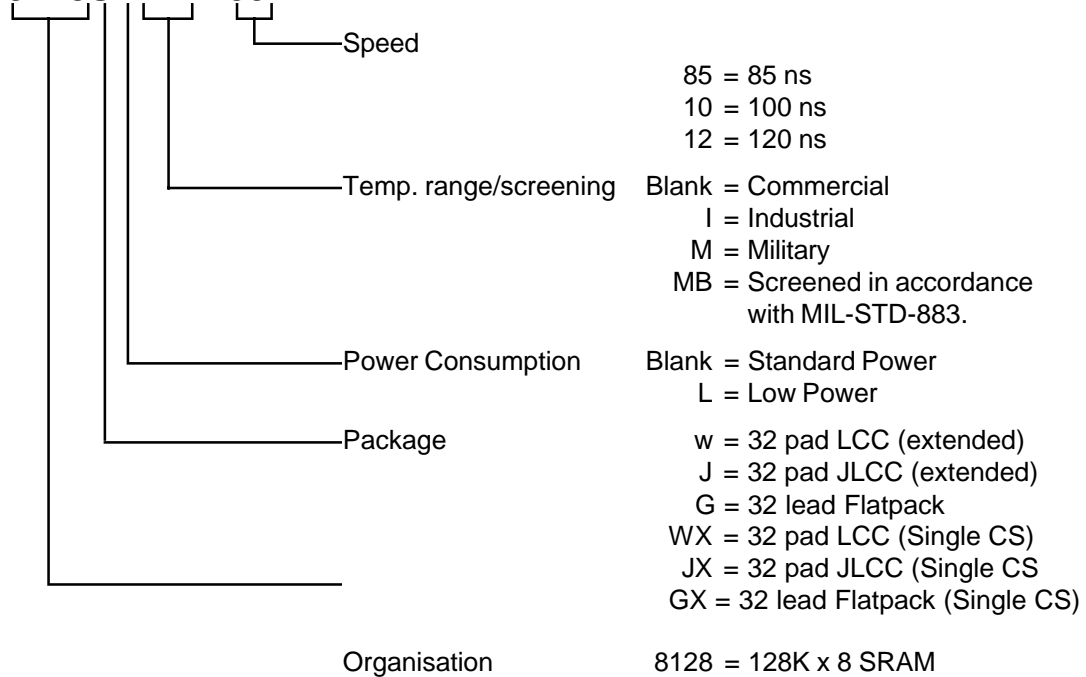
Speed

85 = 85 ns
10 = 100 ns
12 = 120 ns

Temp. range/screening Blank = Commercial
I = Industrial
M = Military
MB = Screened in accordance with MIL-STD-883.

Power Consumption Blank = Standard Power
L = Low Power

Package w = 32 pad LCC (extended)
J = 32 pad JLCC (extended)
G = 32 lead Flatpack
WX = 32 pad LCC (Single CS)
JX = 32 pad JLCC (Single CS
GX = 32 lead Flatpack (Single CS)

Organisation 8128 = 128K x 8 SRAM